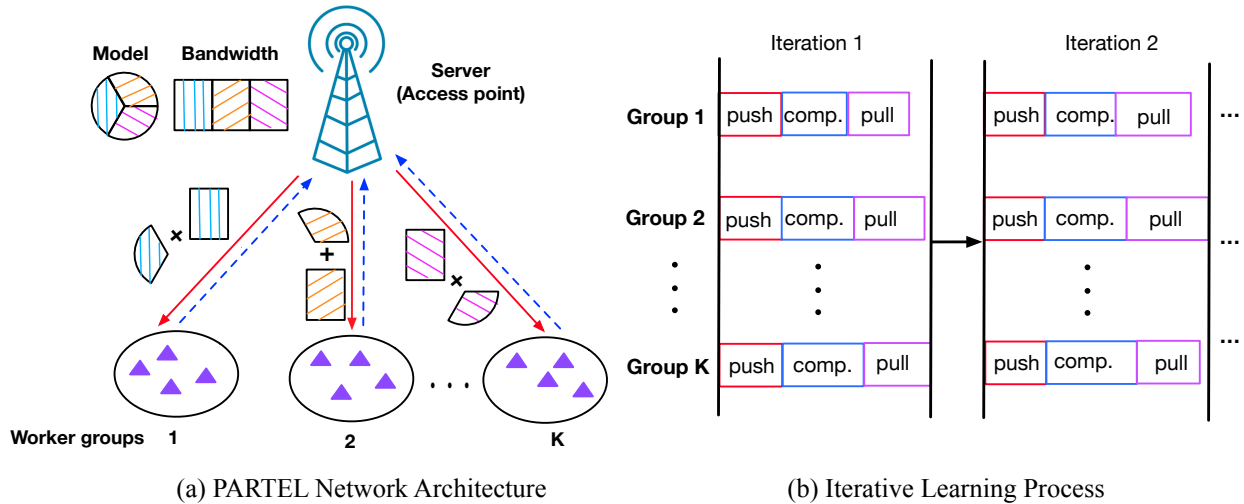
Model Bandwidth

Server (Access point)

×

+

×

Worker groups 1

2

. . .

K

(a) PARTEL Network Architecture

Iteration 1

Iteration 2

| | Iteration 1 | | | Iteration 2 | | | |
|---|---|---|---|---|---|---|---|
| Group 1 | push | comp. | pull | push | comp. | pull | ... |
| Group 2 | push | comp. | pull | push | comp. | pull | ... |
| ⋮ | | ⋮ | | | ⋮ | | |
| Group K | push | comp. | pull | push | comp. | pull | ... |

(b) Iterative Learning Process